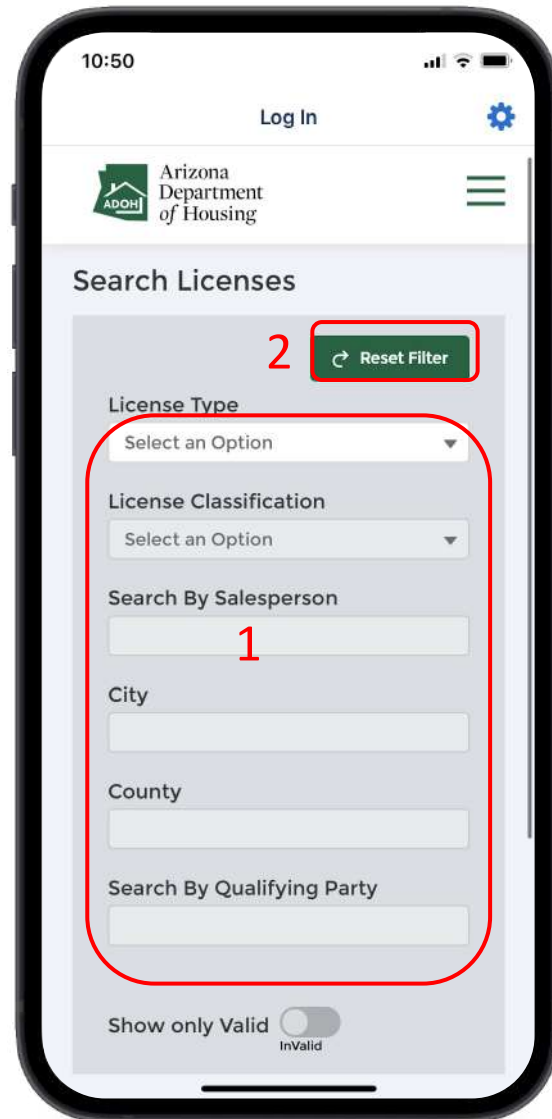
10:50

Log In

ADOH Arizona Department of Housing

Search Licenses

2

Reset Filter

License Type

Select an Option

License Classification

Select an Option

Search By Salesperson

1

City

County

Search By Qualifying Party

Show only Valid

InValid